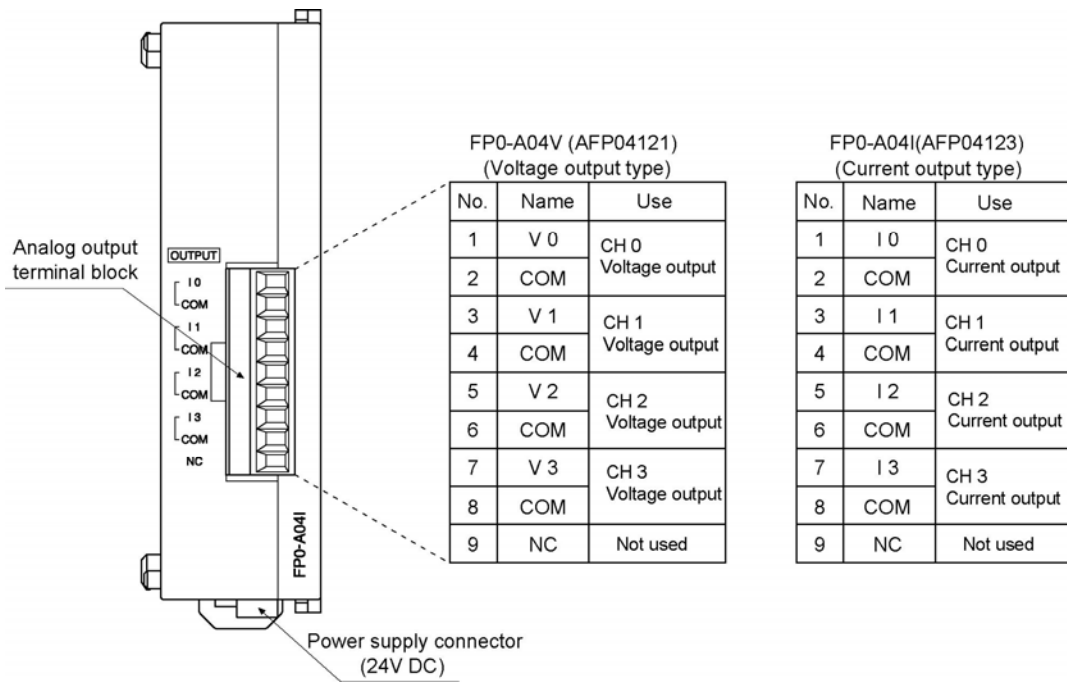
Analog output terminal block

OUTPUT
I0
COM
I1
COM
I2
COM
I3
COM
NC

FP0-A04I

Power supply connector (24V DC)

FP0-A04V (AFP04121)
(Voltage output type)

| No. | Name | Use |
|---|---|---|
| 1 | V 0 | CH 0 Voltage output |
| 2 | COM | |
| 3 | V 1 | CH 1 Voltage output |
| 4 | COM | |
| 5 | V 2 | CH 2 Voltage output |
| 6 | COM | |
| 7 | V 3 | CH 3 Voltage output |
| 8 | COM | |
| 9 | NC | Not used |

FP0-A04I(AFP04123)
(Current output type)

| No. | Name | Use |
|---|---|---|
| 1 | I 0 | CH 0 Current output |
| 2 | COM | |
| 3 | I 1 | CH 1 Current output |
| 4 | COM | |
| 5 | I 2 | CH 2 Current output |
| 6 | COM | |
| 7 | I 3 | CH 3 Current output |
| 8 | COM | |
| 9 | NC | Not used |